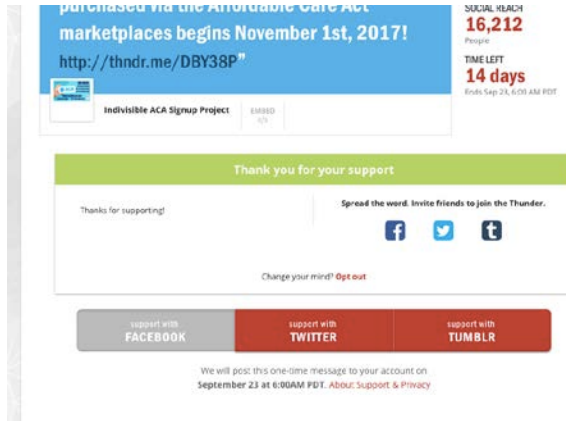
purchased via the Affordable Care Act marketplaces begins November 1st, 2017! http://thndr.me/DBY38P"

SOCIAL REACH
16,212
People

TIME LEFT
14 days
Ends Sep 23, 6:00 AM PDT

Indivisible ACA Signup Project

EMBED
</>

Thank you for your support

Thanks for supporting!

Spread the word. Invite friends to join the Thunder.

Change your mind? Opt out

support with
FACEBOOK

support with
TWITTER

support with
TUMBLR

We will post this one-time message to your account on September 23 at 6:00AM PDT. About Support & Privacy